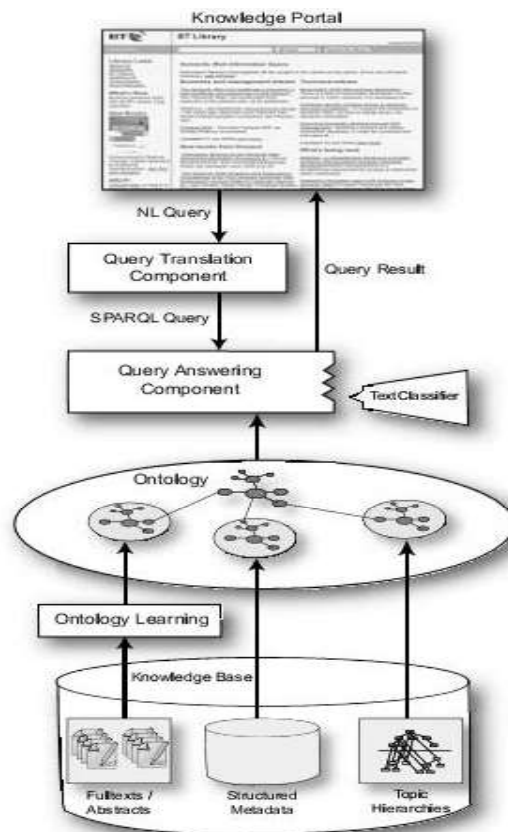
Knowledge Portal

BT Library

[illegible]

NL Query

Query Translation Component

Query Result

SPARQL Query

Query Answering Component

TextClassifier

Ontology

Ontology Learning

Knowledge Base

Fulltexts / Abstracts

Structured Metadata

Topic Hierarchies